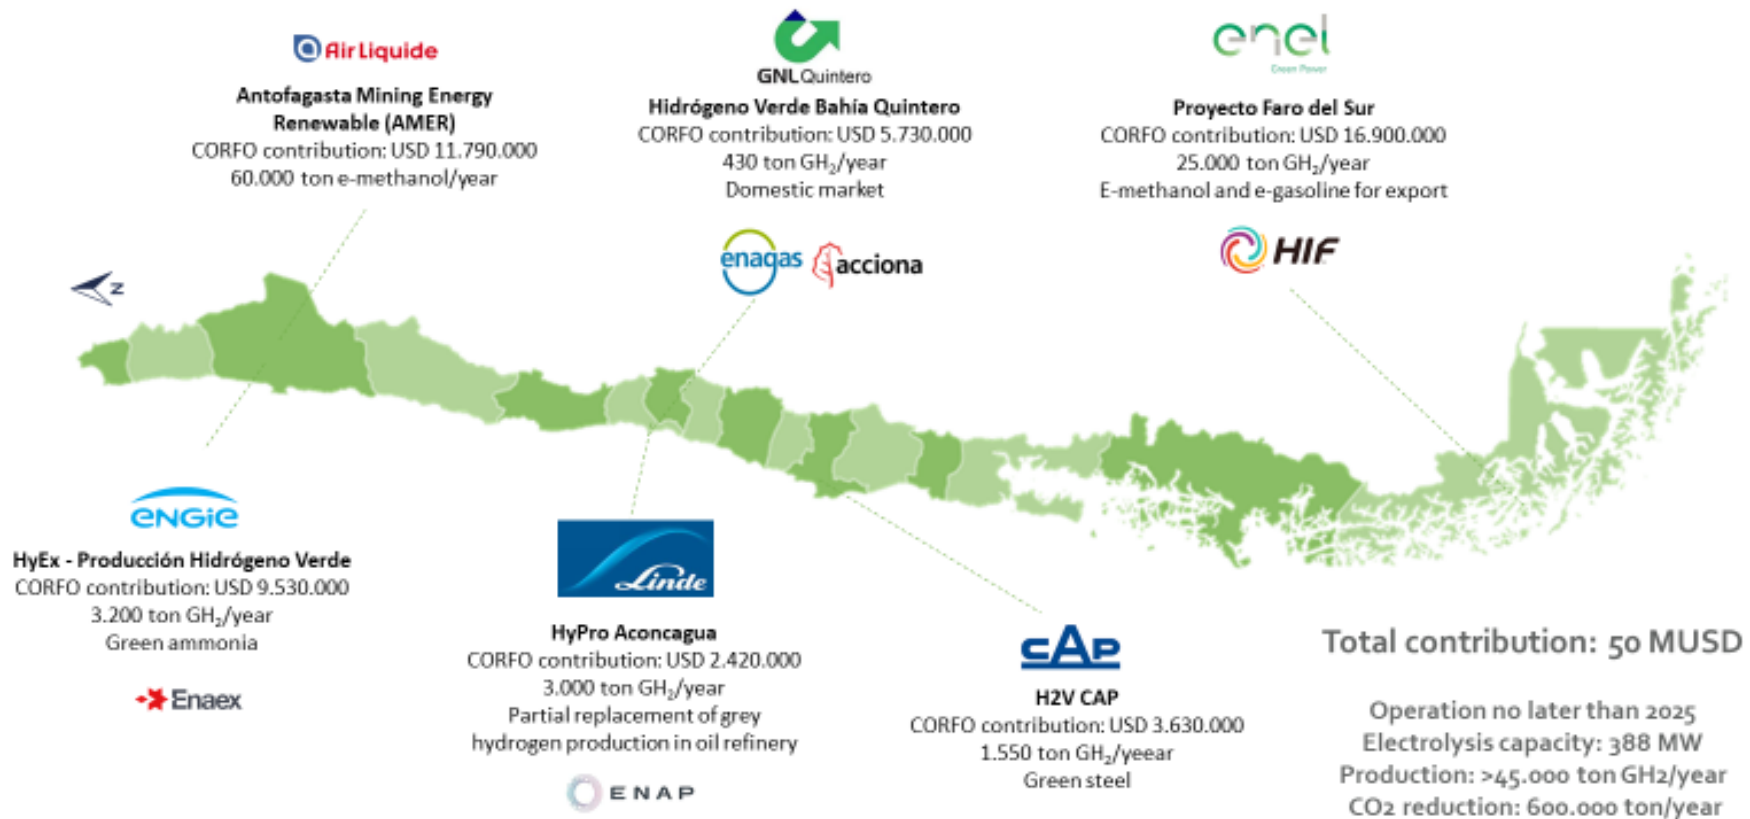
Air Liquide
Antofagasta Mining Energy Renewable (AMER)
CORFO contribution: USD 11.790.000
60.000 ton e-methanol/year

GNL Quintero
Hidrógeno Verde Bahía Quintero
CORFO contribution: USD 5.730.000
430 ton $GH_2$/year
Domestic market

enel
Green Power
Proyecto Faro del Sur
CORFO contribution: USD 16.900.000
25.000 ton $GH_2$/year
E-methanol and e-gasoline for export

enagas acciona

HIF

N

ENGIE
HyEx - Producción Hidrógeno Verde
CORFO contribution: USD 9.530.000
3.200 ton $GH_2$/year
Green ammonia

Enaex

Linde
HyPro Aconcagua
CORFO contribution: USD 2.420.000
3.000 ton $GH_2$/year
Partial replacement of grey hydrogen production in oil refinery

ENAP

CAP
H2V CAP
CORFO contribution: USD 3.630.000
1.550 ton $GH_2$/yeear
Green steel

Total contribution: 50 MUSD

Operation no later than 2025
Electrolysis capacity: 388 MW
Production: >45.000 ton GH2/year
CO2 reduction: 600.000 ton/year